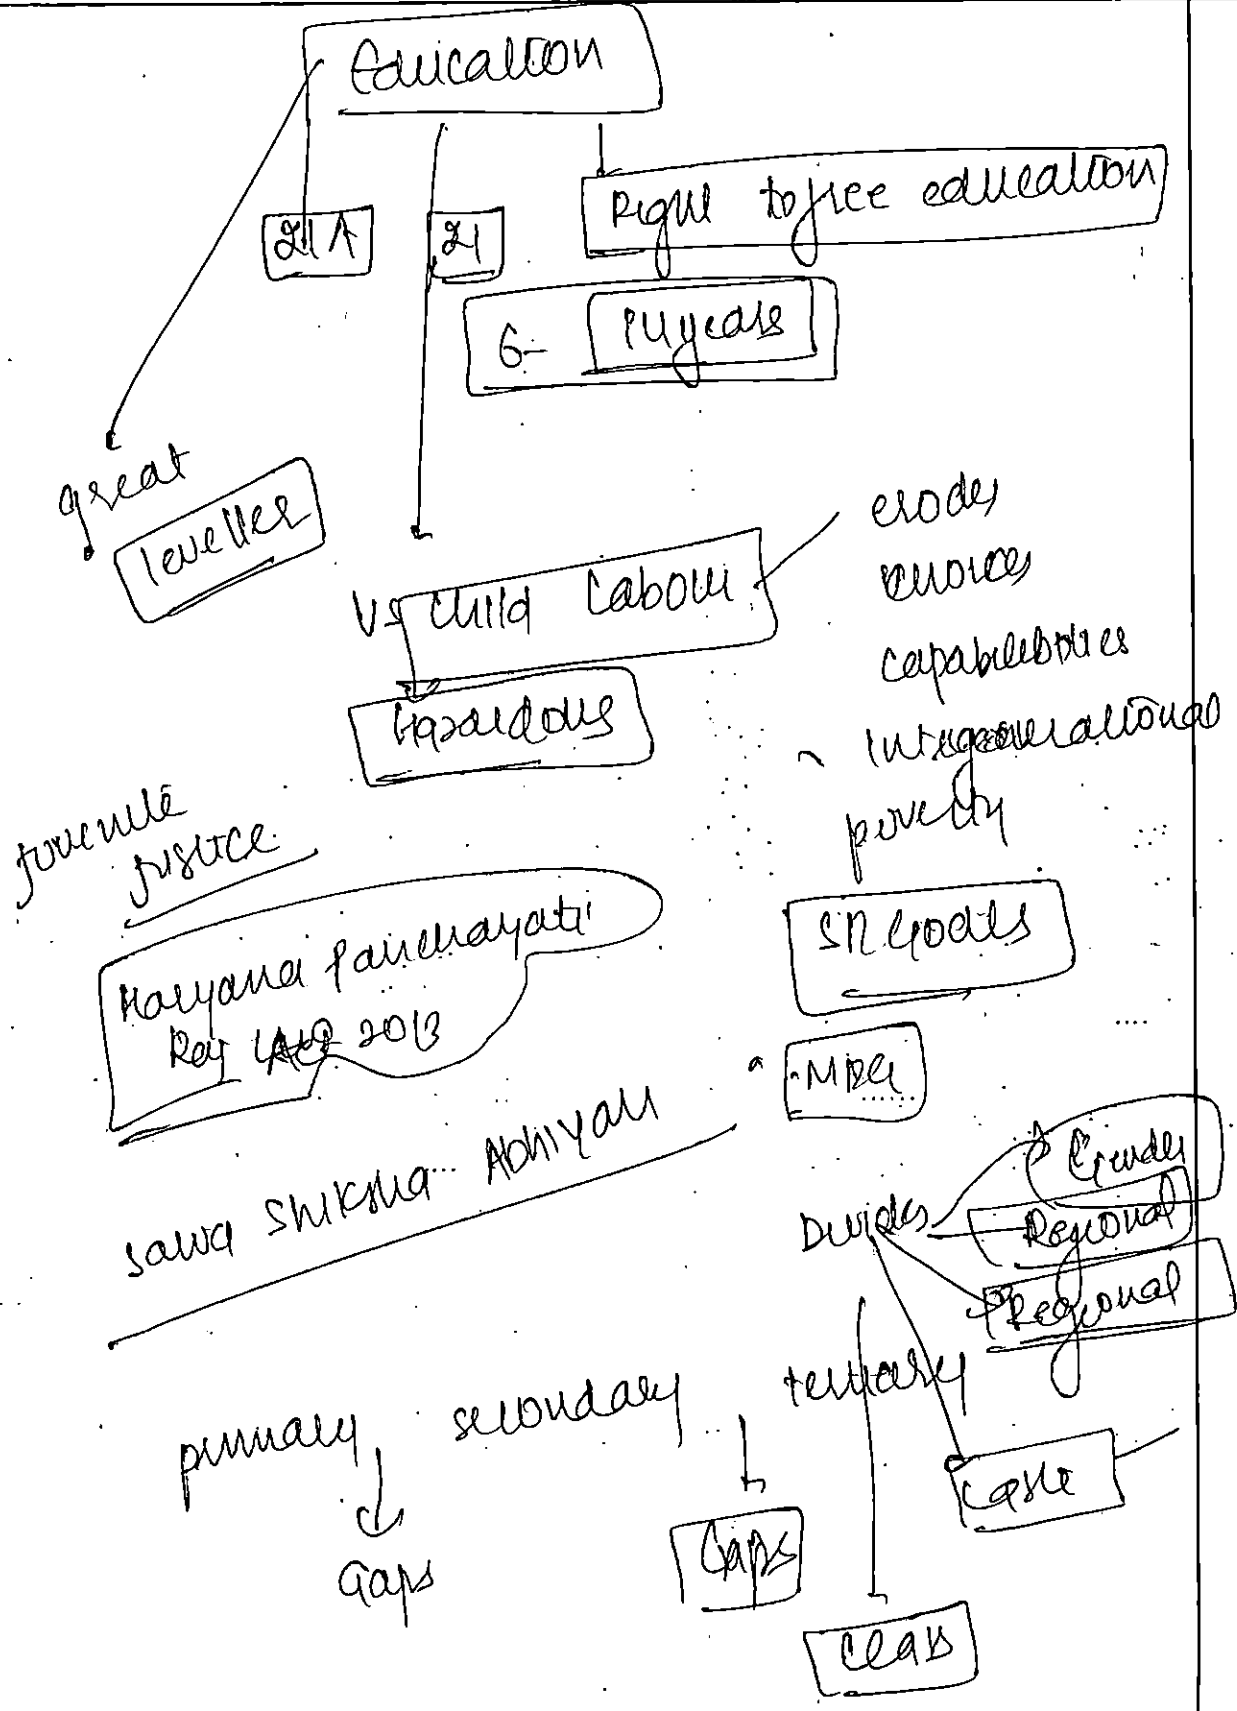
Education

21A

21

Right to free education

6-14years

great leveller

vs Child Labour

Hazardous

erodes choices capabilities

intergenerational poverty

Juvenile Justice

Haryana Panchayati Raj ~~Act~~ 2013

SD Goals

MDG

Sarva Shiksha Abhiyan

Divides

Gender

Regional

Regional

primary secondary tertiary

Gaps

Gaps

Caste

Class